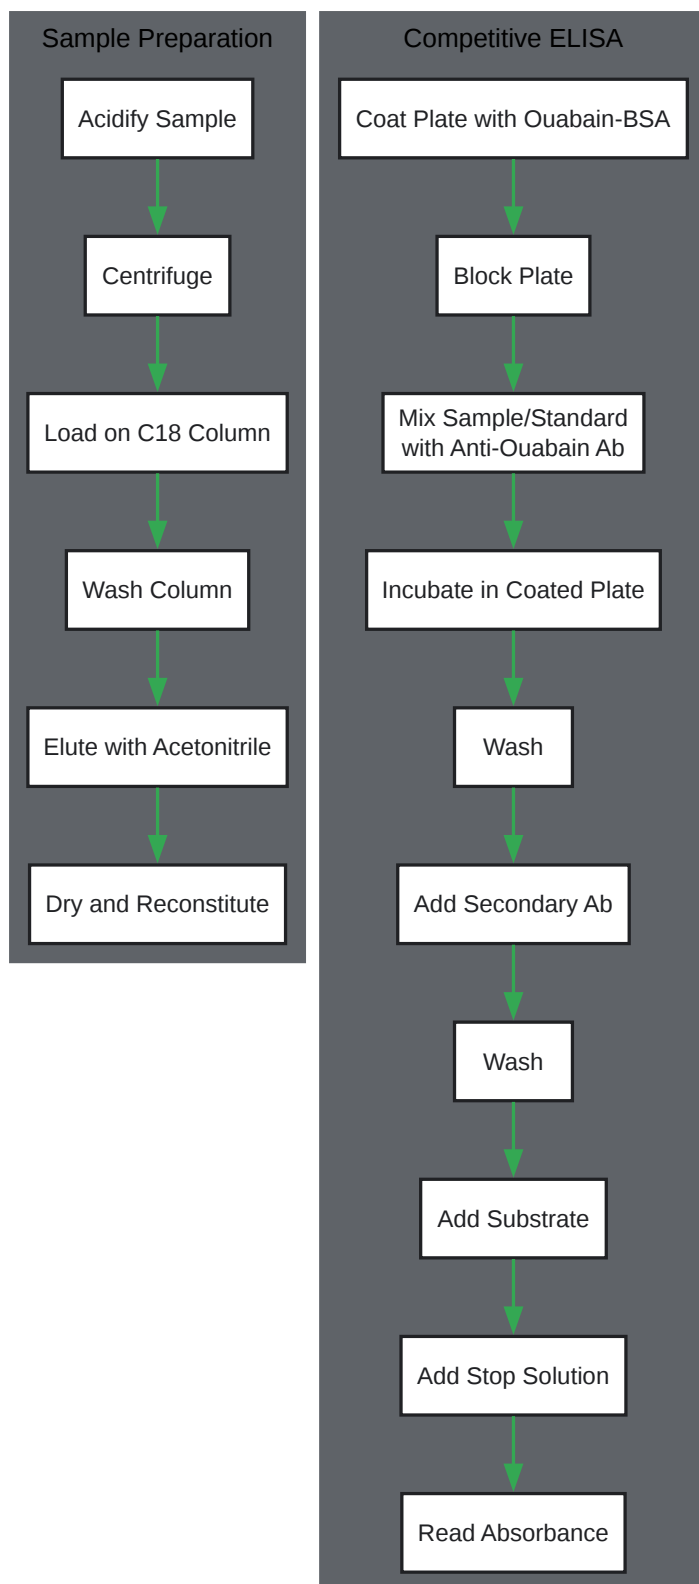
Sample Preparation

Acidify Sample

Centrifuge

Load on C18 Column

Wash Column

Elute with Acetonitrile

Dry and Reconstitute

Competitive ELISA

Coat Plate with Ouabain-BSA

Block Plate

Mix Sample/Standard with Anti-Ouabain Ab

Incubate in Coated Plate

Wash

Add Secondary Ab

Wash

Add Substrate

Add Stop Solution

Read Absorbance